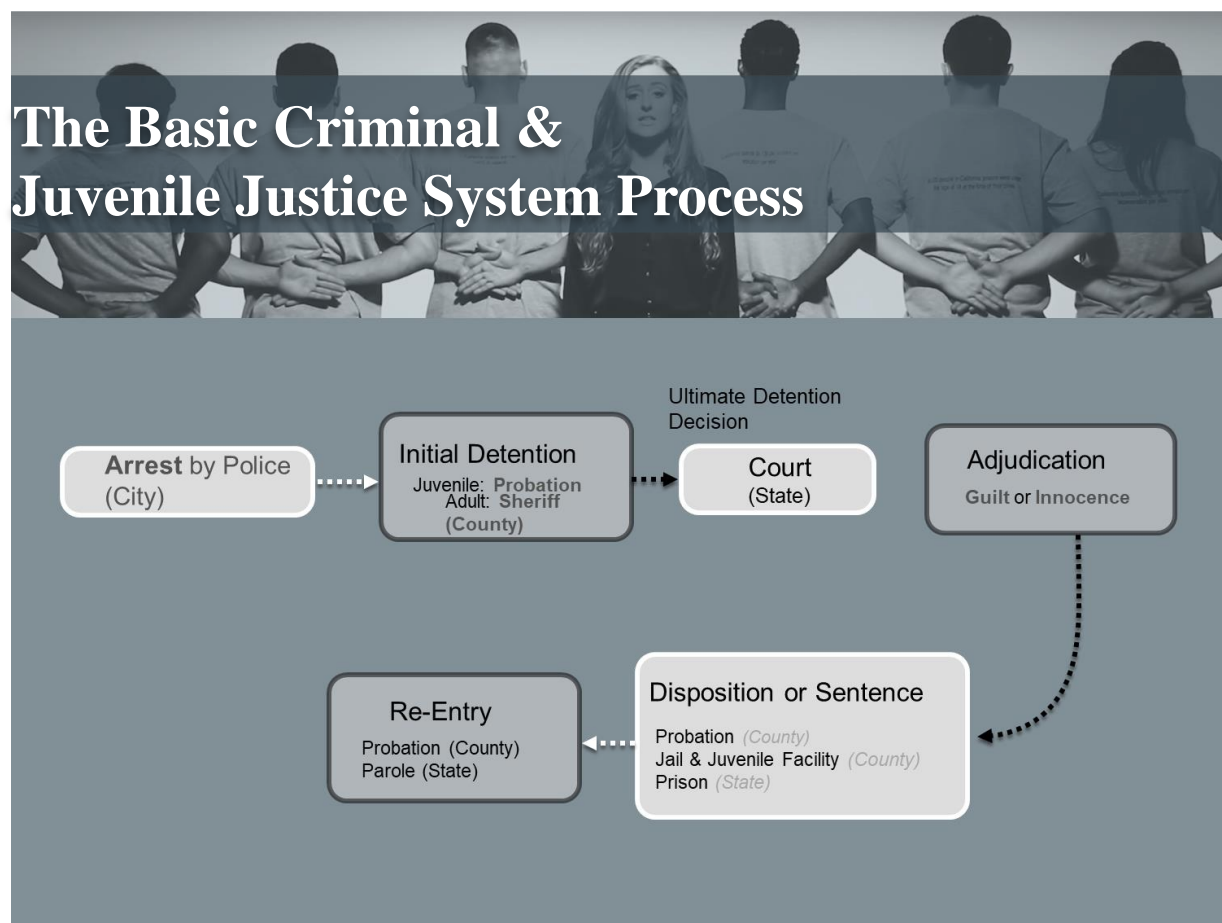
The Basic Criminal &
Juvenile Justice System Process

Arrest by Police (City)

Initial Detention
Juvenile: Probation
Adult: Sheriff (County)

Ultimate Detention Decision

Court
(State)

Adjudication
Guilt or Innocence

Disposition or Sentence
Probation (County)
Jail & Juvenile Facility (County)
Prison (State)

Re-Entry
Probation (County)
Parole (State)